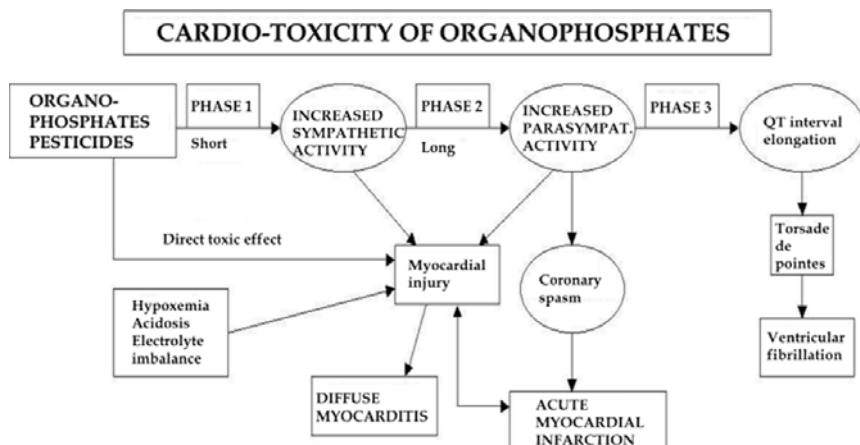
CARDIO-TOXICITY OF ORGANOPHOSPHATES

ORGANO-PHOSPHATES PESTICIDES

PHASE 1

Short

INCREASED SYMPATHETIC ACTIVITY

PHASE 2

Long

INCREASED PARASYMPAT. ACTIVITY

PHASE 3

QT interval elongation

Torsade de pointes

Ventricular fibrillation

Direct toxic effect

Myocardial injury

Coronary spasm

Hypoxemia Acidosis Electrolyte imbalance

DIFFUSE MYOCARDITIS

ACUTE MYOCARDIAL INFARCTION